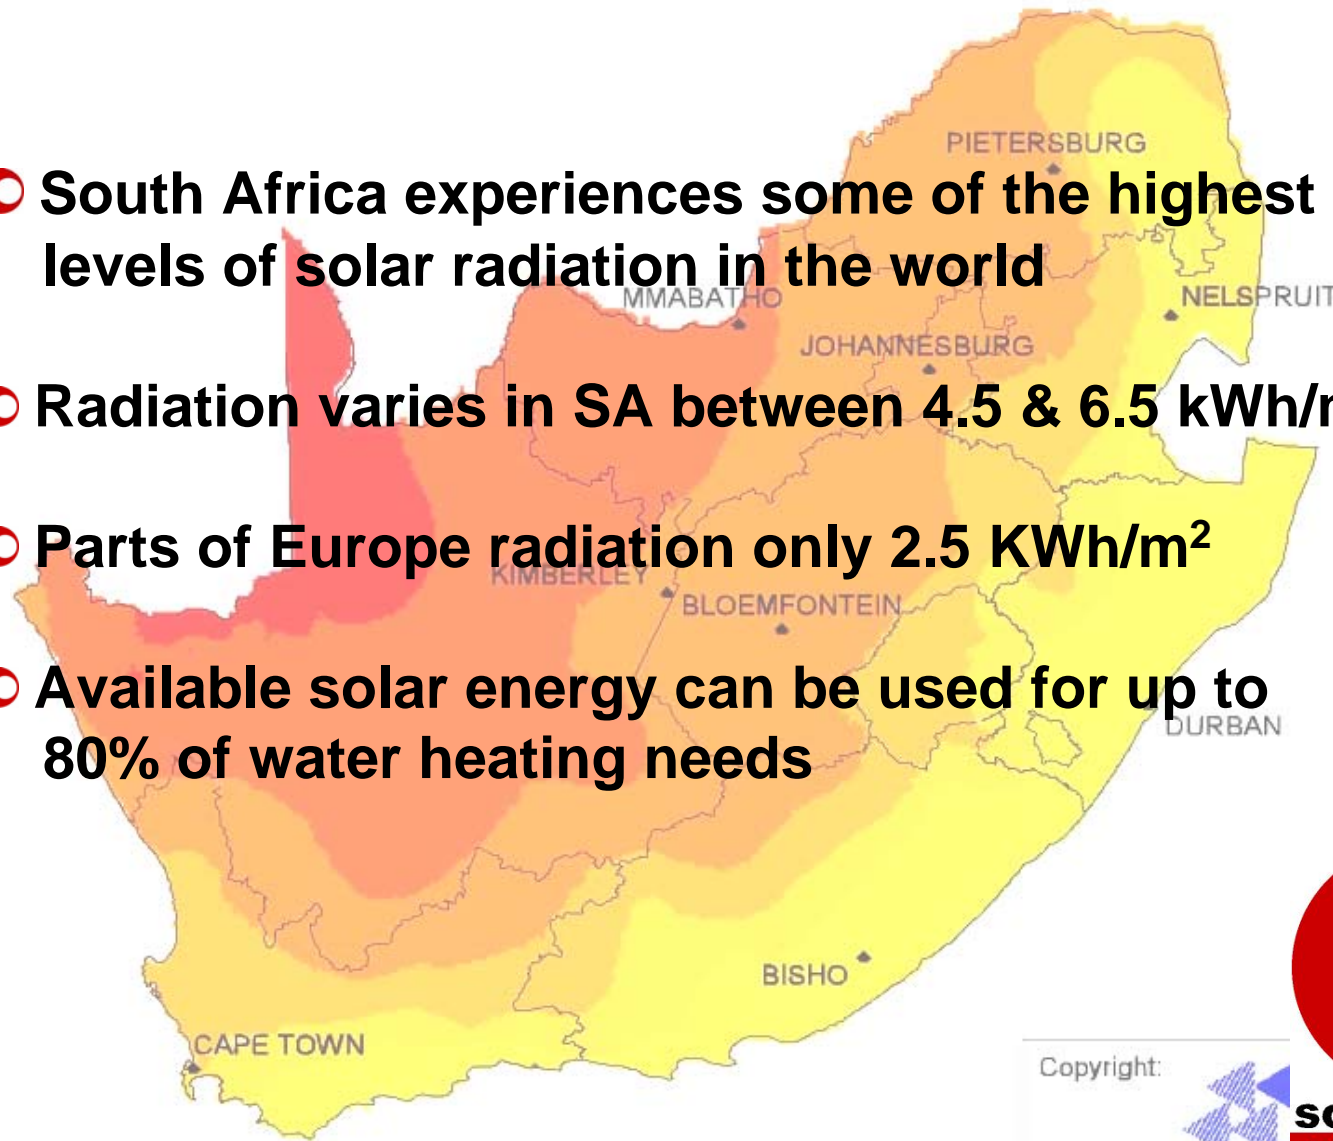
PIETERSBURG

South Africa experiences some of the highest levels of solar radiation in the world

MMABATHO

NELSPRUIT

JOHANNESBURG

Radiation varies in SA between 4.5 & 6.5 kWh/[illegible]

Parts of Europe radiation only 2.5 KWh/m$^2$

KIMBERLEY

BLOEMFONTEIN

Available solar energy can be used for up to 80% of water heating needs

DURBAN

BISHO

CAPE TOWN

Copyright:

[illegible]